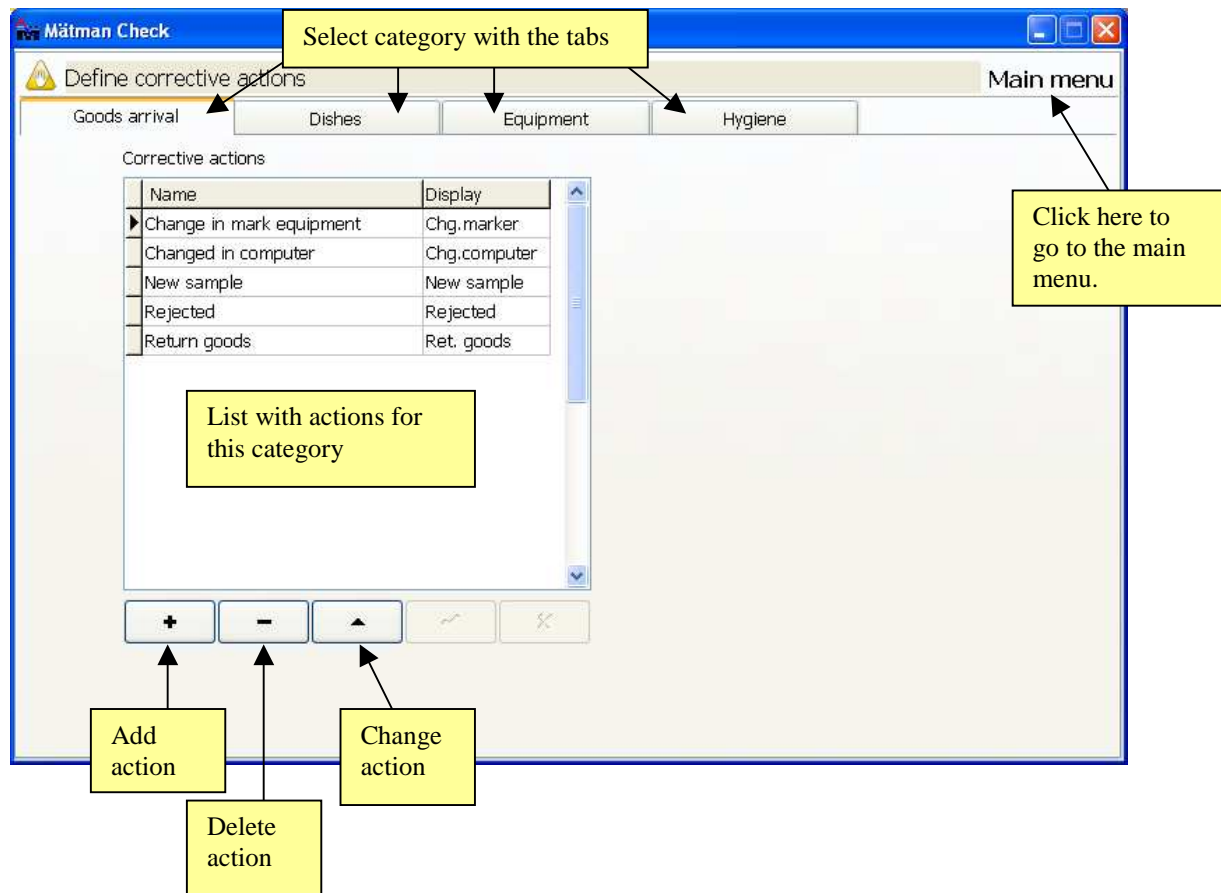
Mätman Check

Select category with the tabs

Define corrective actions

Main menu

Goods arrival

Dishes

Equipment

Hygiene

Corrective actions

| Name | Display |
|---|---|
| Change in mark equipment | Chg.marker |
| Changed in computer | Chg.computer |
| New sample | New sample |
| Rejected | Rejected |
| Return goods | Ret. goods |

List with actions for this category

Click here to go to the main menu.

+

-

Add action

Change action

Delete action